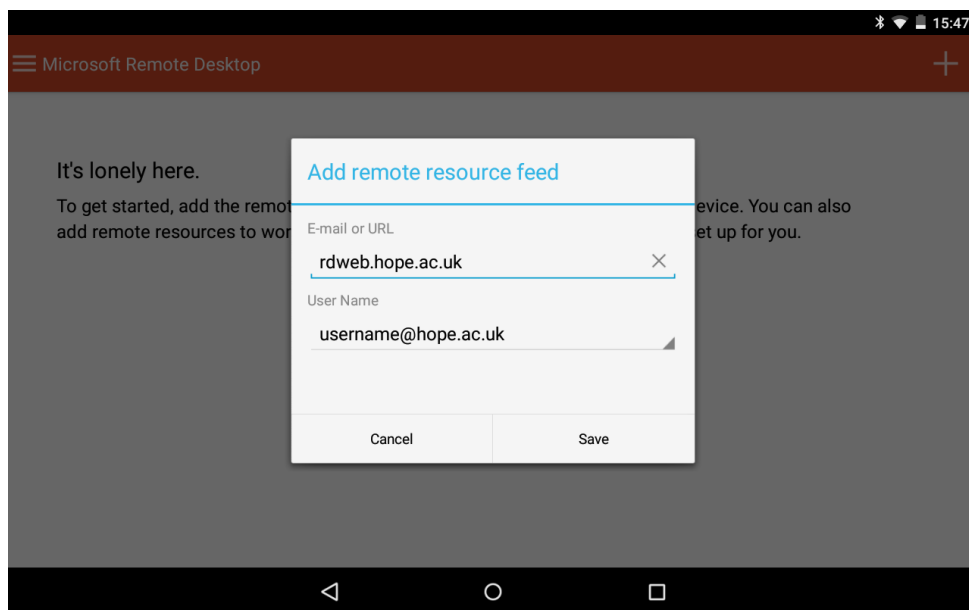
15:47

Microsoft Remote Desktop

+

It's lonely here.

To get started, add the remot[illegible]evice. You can also add remote resources to wor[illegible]et up for you.

Add remote resource feed

E-mail or URL

rdweb.hope.ac.uk

User Name

username@hope.ac.uk

Cancel

Save